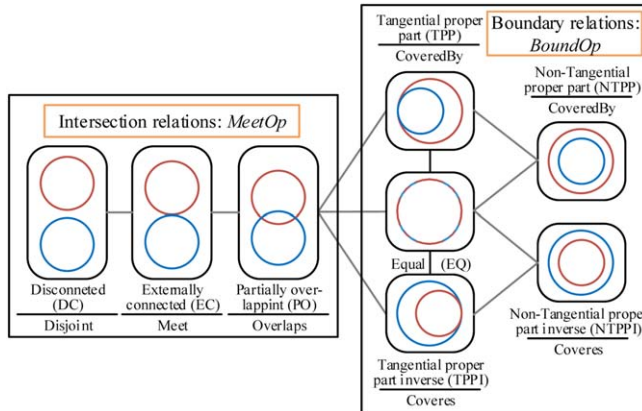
Intersection relations: *MeetOp*

Disconneted (DC)
Disjoint

Externally connected (EC)
Meet

Partially overlappint (PO)
Overlaps

Tangential proper part (TPP)
CoveredBy

Boundary relations: *BoundOp*

Non-Tangential proper part (NTPP)
CoveredBy

Equal (EQ)

Non-Tangential proper part inverse (NTPPI)
Coveres

Tangential proper part inverse (TPPI)
Coveres